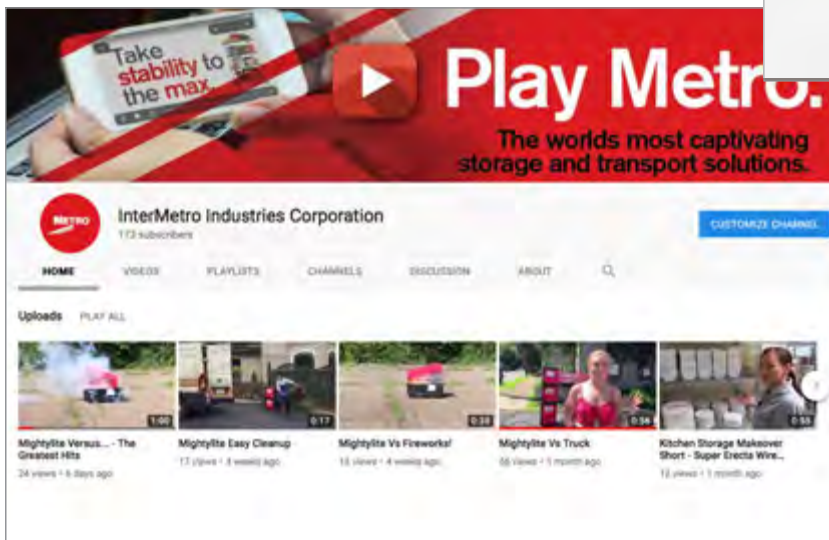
Take stability to the max

Play Metro.

The worlds most captivating storage and transport solutions.

METRO

InterMetro Industries Corporation
173 subscribers

CUSTOMIZE CHANNEL

HOME VIDEOS PLAYLISTS CHANNELS DISCUSSION ABOUT

Uploads PLAY ALL

1:00
Mightylite Versus... - The Greatest Hits
24 views • 6 days ago

0:17
Mightylite Easy Cleanup
17 views • 3 weeks ago

0:33
Mightylite Vs Fireworks!
15 views • 4 weeks ago

0:36
Mightylite Vs Truck
56 views • 1 month ago

0:55
Kitchen Storage Makeover Short - Super Erecta Wire...
12 views • 1 month ago